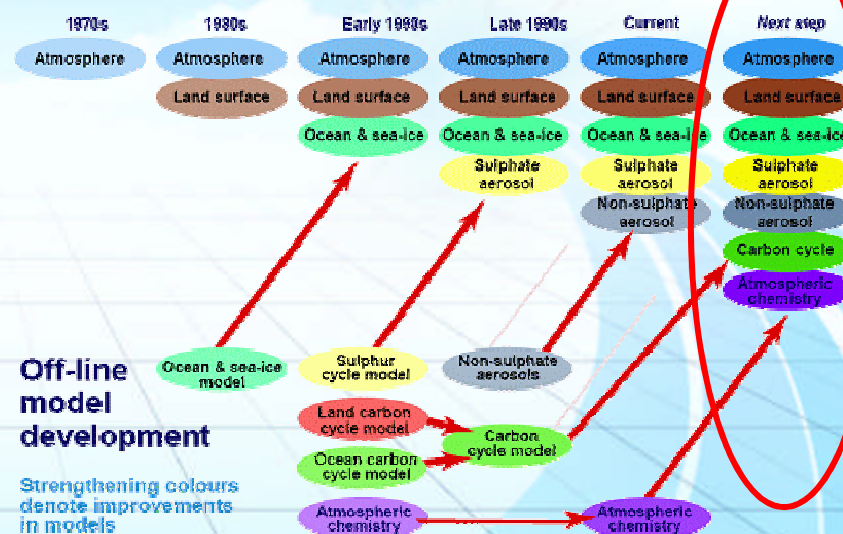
1970s

Atmosphere

1980s

Atmosphere

Land surface

Early 1990s

Atmosphere

Land surface

Ocean & sea-ice

Late 1990s

Atmosphere

Land surface

Ocean & sea-ice

Sulphate aerosol

Current

Atmosphere

Land surface

Ocean & sea-ice

Sulphate aerosol

Non-sulphate aerosol

Next step

Atmosphere

Land surface

Ocean & sea-ice

Sulphate aerosol

Non-sulphate aerosol

Carbon cycle

Atmospheric chemistry

Off-line model development

Strengthening colours denote improvements in models

Ocean & sea-ice model

Sulphur cycle model

Non-sulphate aerosols

Land carbon cycle model

Ocean carbon cycle model

Carbon cycle model

Atmospheric chemistry

Atmospheric chemistry